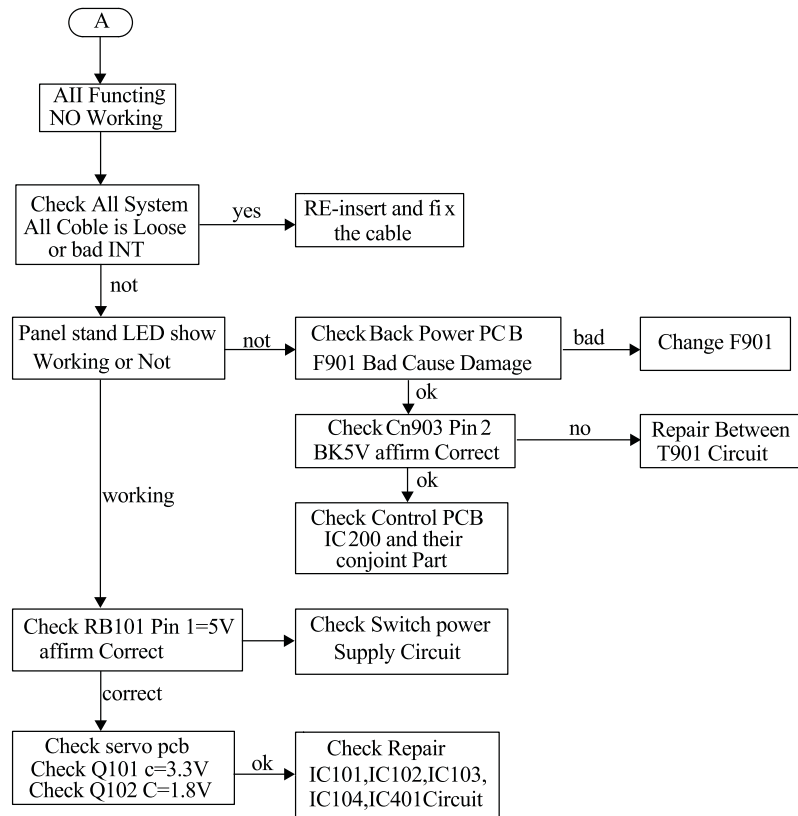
A

AII Functing NO Working

Check All System All Coble is Loose or bad INT

yes

RE-insert and fi x the cable

not

Panel stand LED show Working or Not

not

Check Back Power PC B F901 Bad Cause Damage

bad

Change F901

ok

Check Cn903 Pin 2 BK5V affirm Correct

no

Repair Between T901 Circuit

ok

Check Control PCB IC 200 and their conjoint Part

working

Check RB101 Pin 1=5V affirm Correct

Check Switch power Supply Circuit

correct

Check servo pcb Check Q101 c=3.3V Check Q102 C=1.8V

ok

Check Repair IC101,IC102,IC103, IC104,IC401Circuit